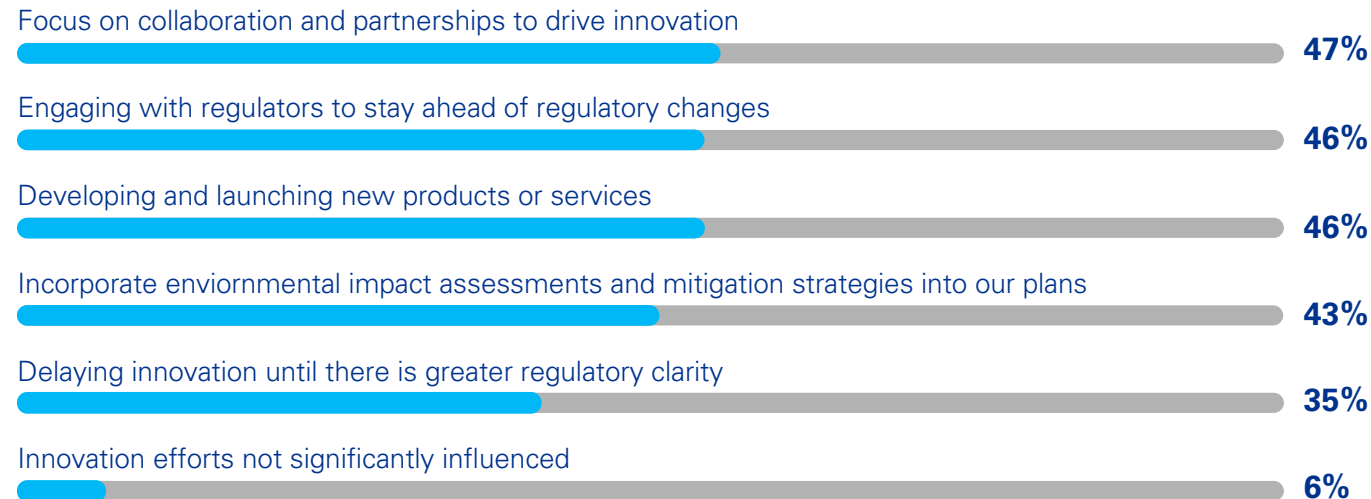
Focus on collaboration and partnerships to drive innovation
47%

Engaging with regulators to stay ahead of regulatory changes
46%

Developing and launching new products or services
46%

Incorporate enviornmental impact assessments and mitigation strategies into our plans
43%

Delaying innovation until there is greater regulatory clarity
35%

Innovation efforts not significantly influenced
6%